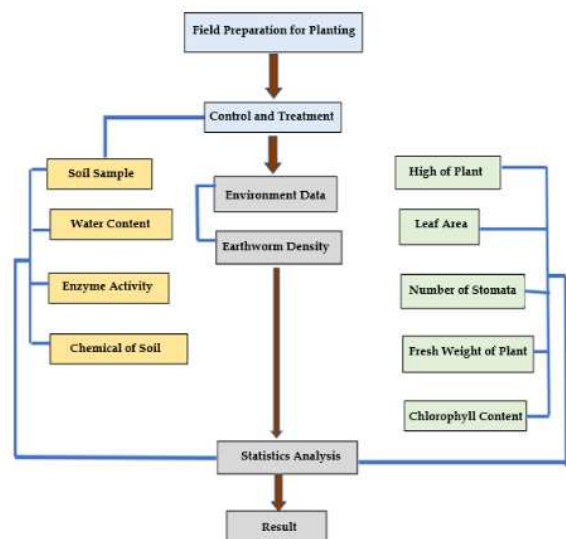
Field Preparation for Planting

Control and Treatment

Soil Sample

Water Content

Enzyme Activity

Chemical of Soil

Environment Data

Earthworm Density

High of Plant

Leaf Area

Number of Stomata

Fresh Weight of Plant

Chlorophyll Content

Statistics Analysis

Result